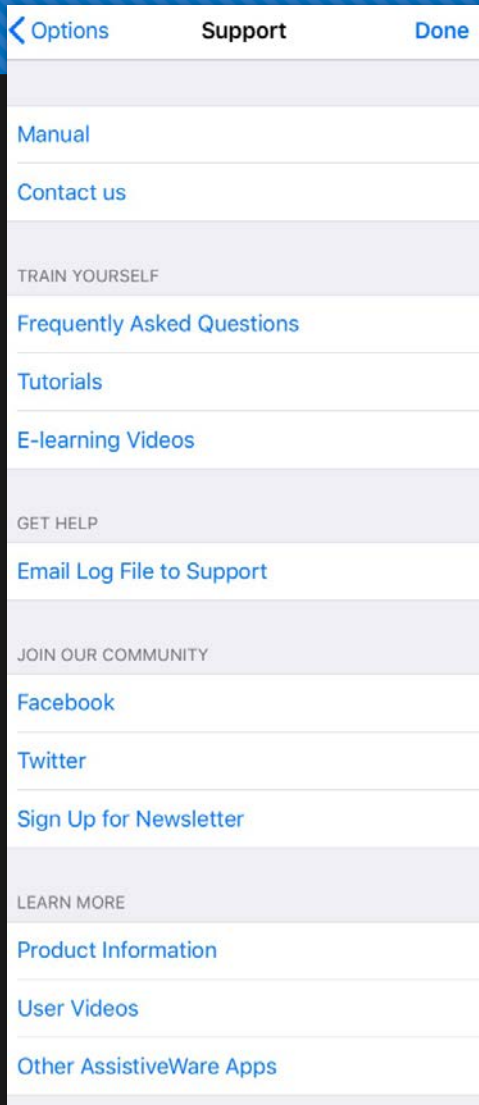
Options Support Done

Manual

Contact us

TRAIN YOURSELF

Frequently Asked Questions

Tutorials

E-learning Videos

GET HELP

Email Log File to Support

JOIN OUR COMMUNITY

Facebook

Twitter

Sign Up for Newsletter

LEARN MORE

Product Information

User Videos

Other AssistiveWare Apps